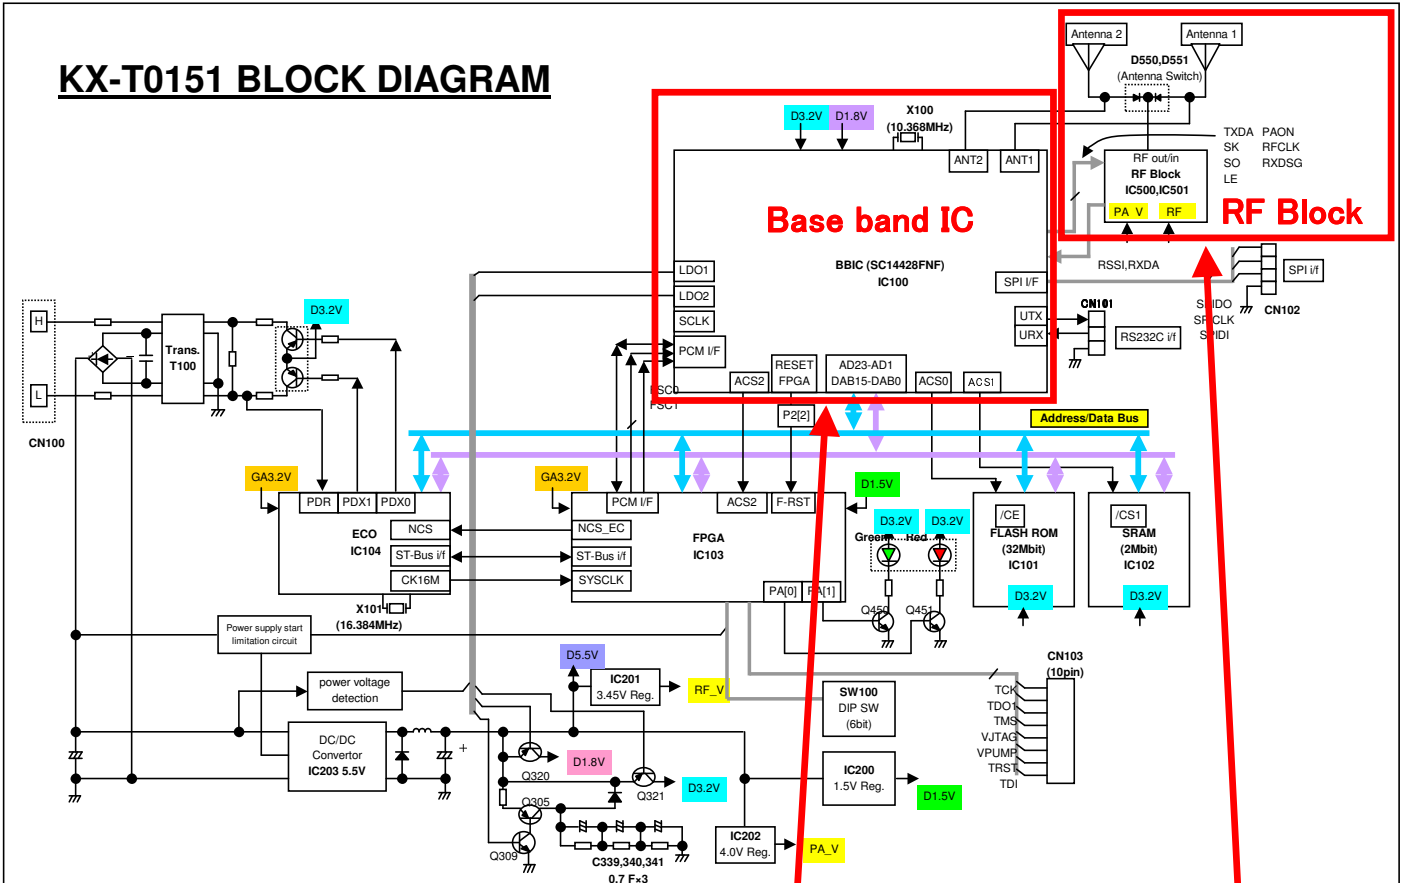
KX-T0151 BLOCK DIAGRAM

Antenna 2
Antenna 1
D550,D551
(Antenna Switch)
TXDA PAON
SK RFCLK
SO RXDSG
LE
RF out/in
RF Block
IC500,IC501
PA V
RF
RF Block

D3.2V D1.8V
X100
(10.368MHz)
ANT2 ANT1
Base band IC
LDO1
LDO2
SCLK
PCM I/F
BBIC (SC14428FNF)
IC100
SPI I/F
UTX
URX
RESET FPGA
AD23-AD1 DAB15-DAB0
ACS2
ACS0
ACS1
FSC0
FSC1
P2[2]
RSSI,RXDA
SPI i/f
CN102
CN101
RS232C i/f
SPIDO
SPICLK
SPIDI
Address/Data Bus

H
L
CN100
Trans.
T100
D3.2V
GA3.2V
PDR PDX1 PDX0
ECO
IC104
NCS
ST-Bus i/f
CK16M
X101
(16.384MHz)
Power supply start limitation circuit
GA3.2V
PCM I/F
ACS2
F-RST
NCS_EC
ST-Bus i/f
SYSCLK
FPGA
IC103
PA[0] PA[1]
D1.5V
D3.2V D3.2V
Green Red
Q450 Q451
/CE
FLASH ROM
(32Mbit)
IC101
D3.2V
/CS1
SRAM
(2Mbit)
IC102
D3.2V
CN103
(10pin)
TCK
TDO
TMS
VJTAG
VPUMP
TRST
TDI
power voltage detection
D5.5V
IC201
3.45V Reg.
RF_V
SW100
DIP SW
(6bit)
DC/DC Convertor
IC203 5.5V
+
Q320
D1.8V
Q321
D3.2V
IC200
1.5V Reg.
D1.5V
Q305
Q309
C339,340,341
0.7 F×3
IC202
4.0V Reg.
PA_V